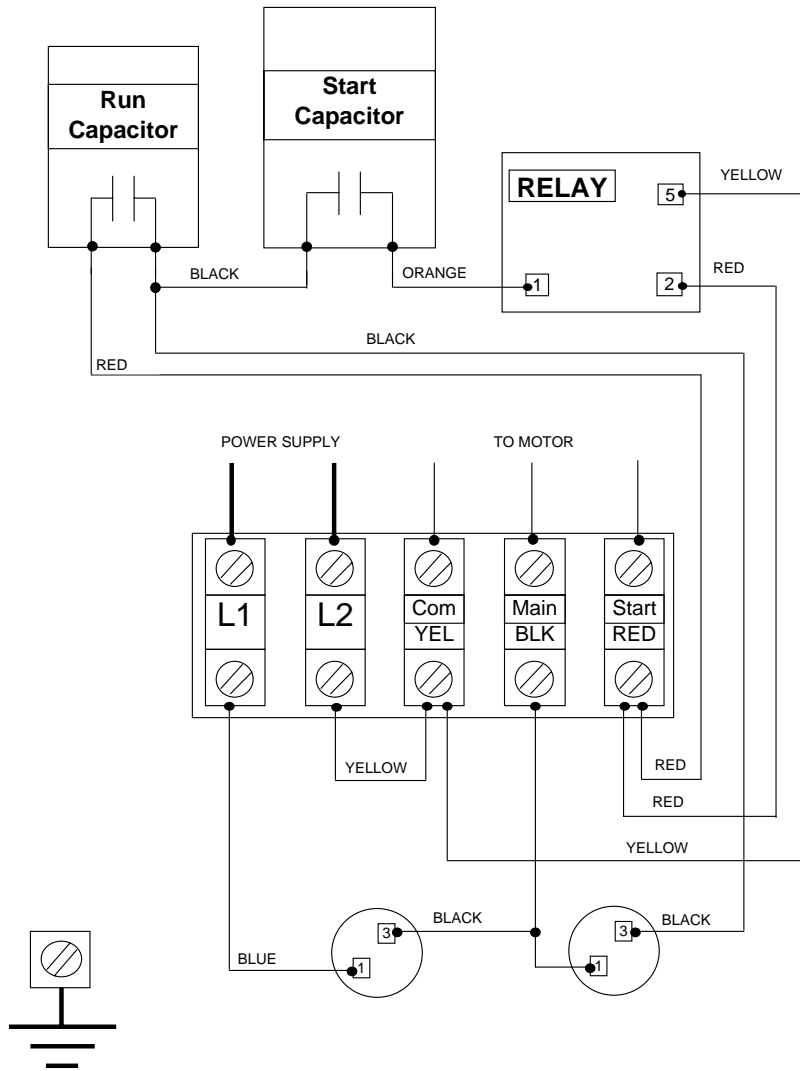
Run Capacitor

Start Capacitor

RELAY

5

YELLOW

BLACK

ORANGE

1

2

RED

BLACK

RED

POWER SUPPLY

TO MOTOR

L1

L2

Com
YEL

Main
BLK

Start
RED

YELLOW

RED

RED

YELLOW

3

BLACK

3

BLACK

BLUE

1

1